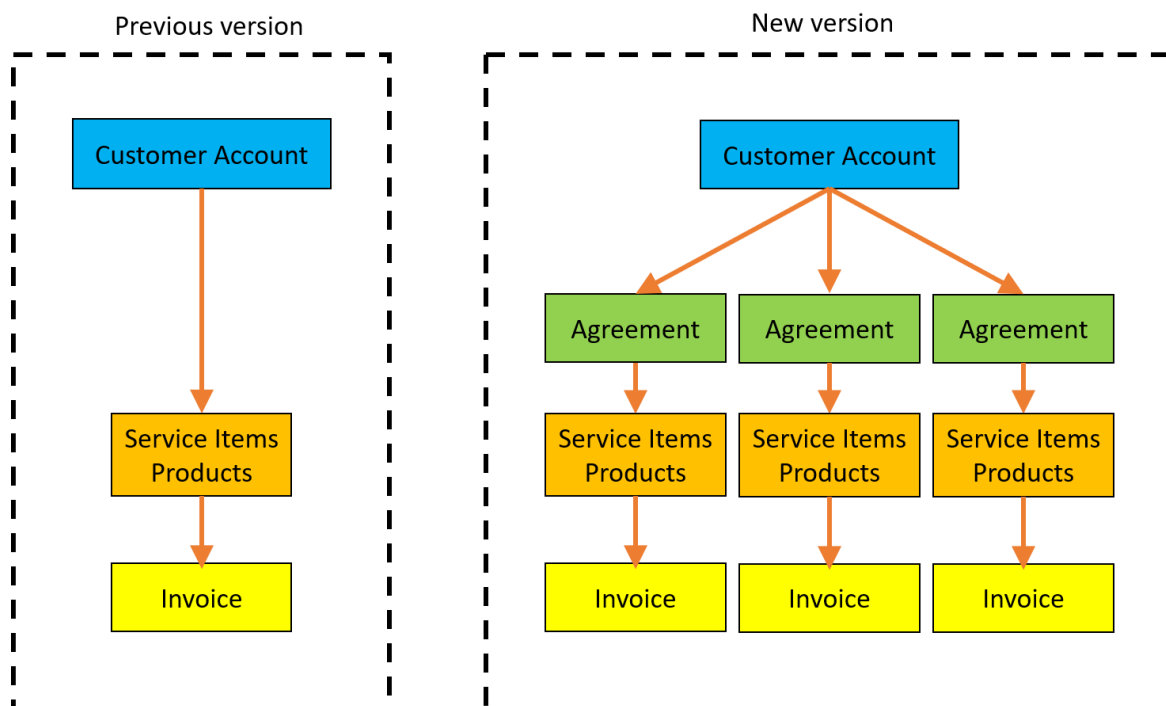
Previous version

Customer Account

Service Items Products

Invoice

New version

Customer Account

Agreement

Agreement

Agreement

Service Items Products

Service Items Products

Service Items Products

Invoice

Invoice

Invoice